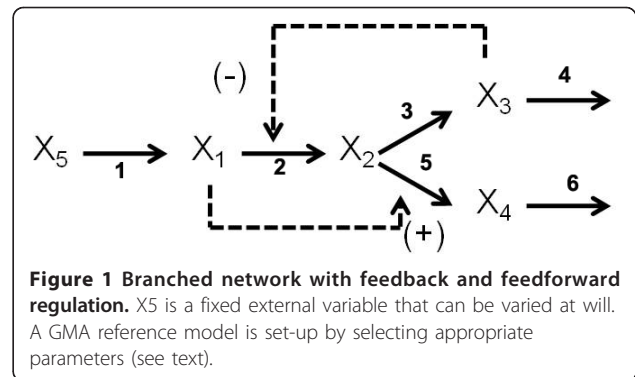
(-)

$X_5$ 1 $X_1$ 2 $X_2$ 3 5 $X_3$ 4 $X_4$ 6

(+)

**Figure 1 Branched network with feedback and feedforward regulation.** X5 is a fixed external variable that can be varied at will. A GMA reference model is set-up by selecting appropriate parameters (see text).